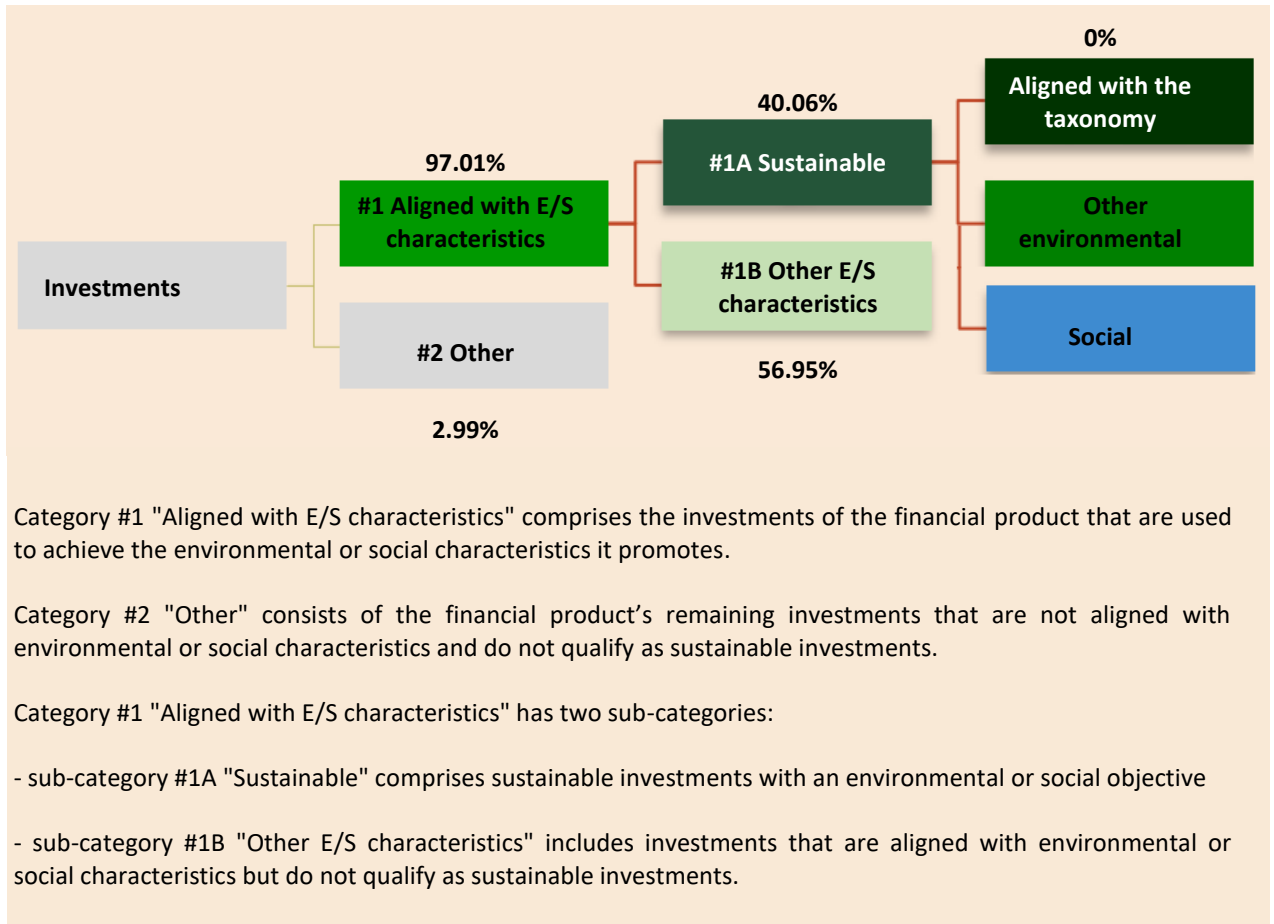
0%

Aligned with the taxonomy

40.06%

#1A Sustainable

97.01%

#1 Aligned with E/S characteristics

Other environmental

Investments

#1B Other E/S characteristics

Social

#2 Other

56.95%

2.99%

Category #1 "Aligned with E/S characteristics" comprises the investments of the financial product that are used to achieve the environmental or social characteristics it promotes.

Category #2 "Other" consists of the financial product’s remaining investments that are not aligned with environmental or social characteristics and do not qualify as sustainable investments.

Category #1 "Aligned with E/S characteristics" has two sub-categories:

- sub-category #1A "Sustainable" comprises sustainable investments with an environmental or social objective

- sub-category #1B "Other E/S characteristics" includes investments that are aligned with environmental or social characteristics but do not qualify as sustainable investments.